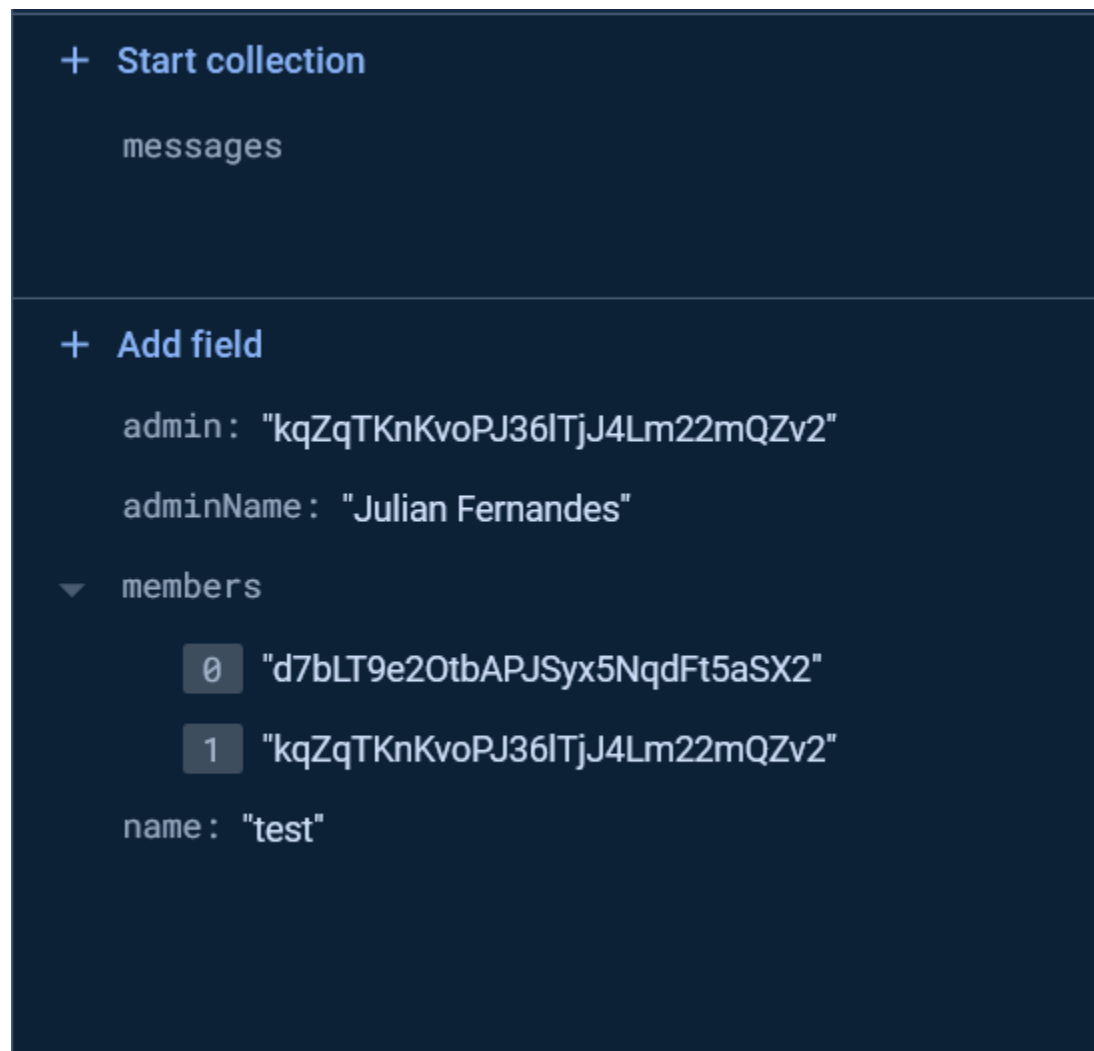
+ Start collection

messages

+ Add field

admin: "kqZqTKnKvoPJ36lTjJ4Lm22mQZv2"

adminName: "Julian Fernandes"

members

0 "d7bLT9e2OtbAPJSyx5NqdFt5aSX2"

1 "kqZqTKnKvoPJ36lTjJ4Lm22mQZv2"

name: "test"